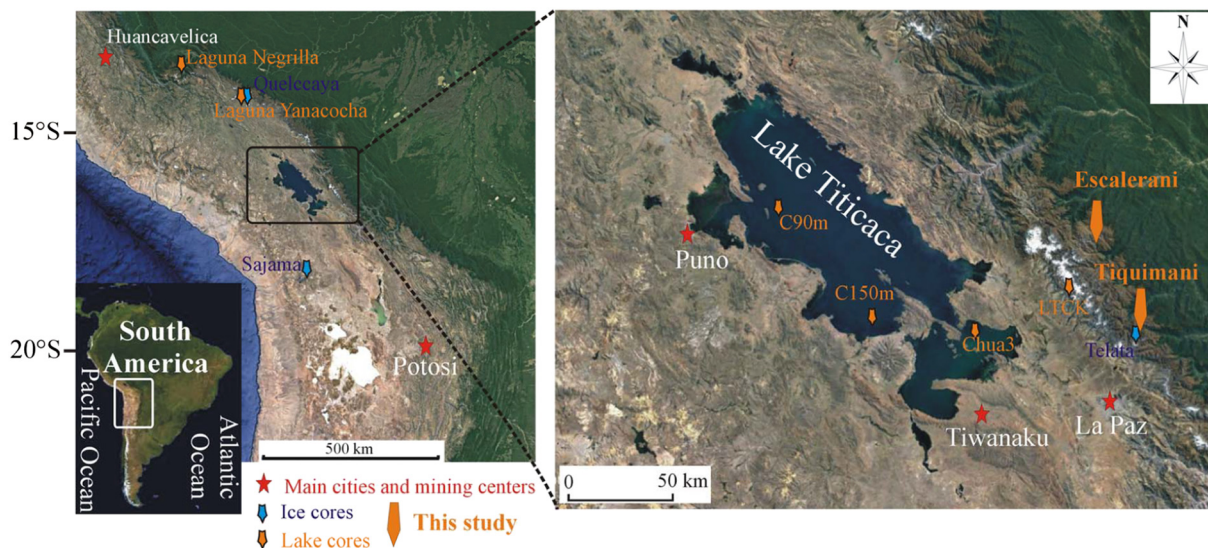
Huancavelica
Laguna Negrilla
Quelccaya
Laguna Yanacocha
15°S
Sajama
20°S
Potosi
South America
Pacific Ocean
Atlantic Ocean
500 km
Main cities and mining centers
Ice cores
Lake cores
This study
N
Lake Titicaca
Escalerani
C90m
Puno
Tiquimani
C150m
LTCK
Chua3
Telata
Tiwanaku
La Paz
0
50 km